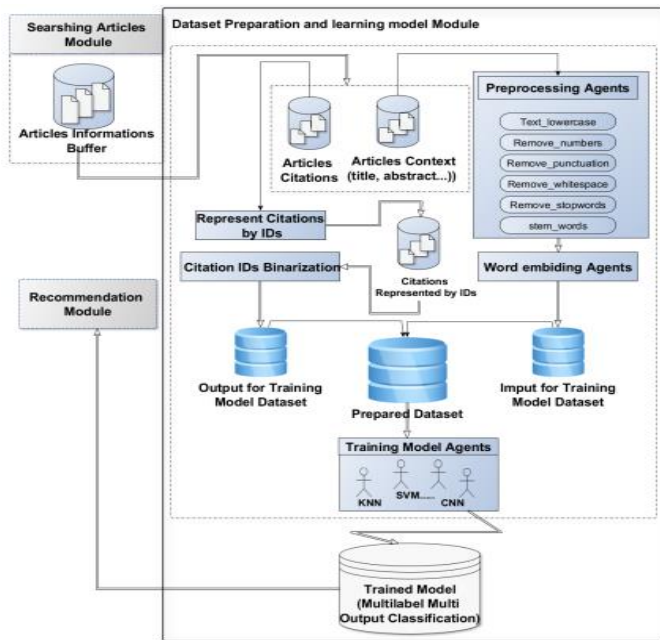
Searshing Articles Module

Articles Informations Buffer

Dataset Preparation and learning model Module

Articles Citations

Articles Context (title, abstract...))

Preprocessing Agents

Text_lowercase

Remove_numbers

Remove_punctuation

Remove_whitespace

Remove_stopwords

stem_words

Represent Citations by IDs

Citations Represented by IDs

Citation IDs Binarization

Word embiding Agents

Recommendation Module

Output for Training Model Dataset

Prepared Dataset

Imput for Training Model Dataset

Training Model Agents

KNN

SVM.....

CNN

Trained Model (Multilabel Multi Output Classification)